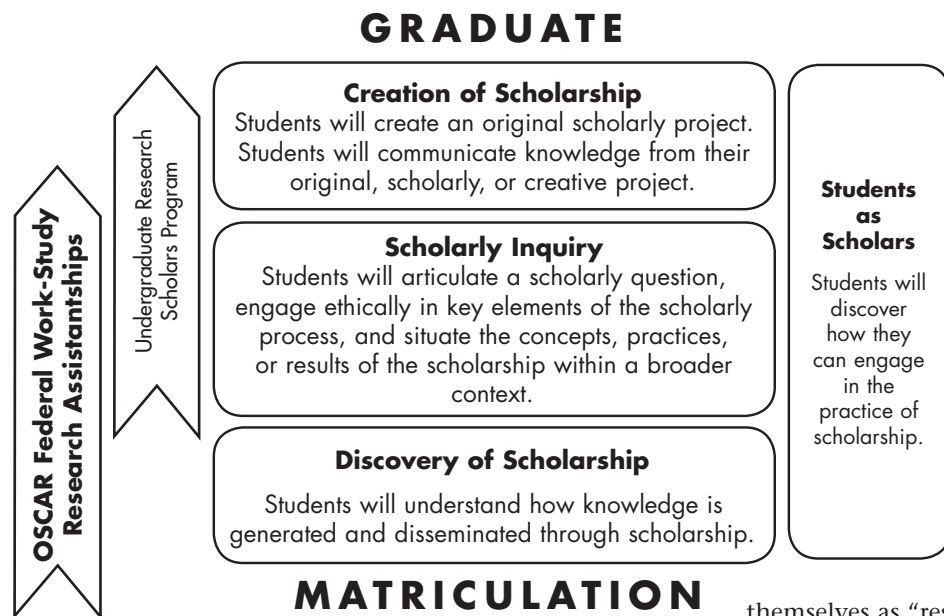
GRADUATE

OSCAR Federal Work-Study Research Assistantships

Undergraduate Research Scholars Program

**Creation of Scholarship**
Students will create an original scholarly project. Students will communicate knowledge from their original, scholarly, or creative project.

**Scholarly Inquiry**
Students will articulate a scholarly question, engage ethically in key elements of the scholarly process, and situate the concepts, practices, or results of the scholarship within a broader context.

**Discovery of Scholarship**
Students will understand how knowledge is generated and disseminated through scholarship.

**Students as Scholars**
Students will discover how they can engage in the practice of scholarship.

MATRICULATION

themselves as "res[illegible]